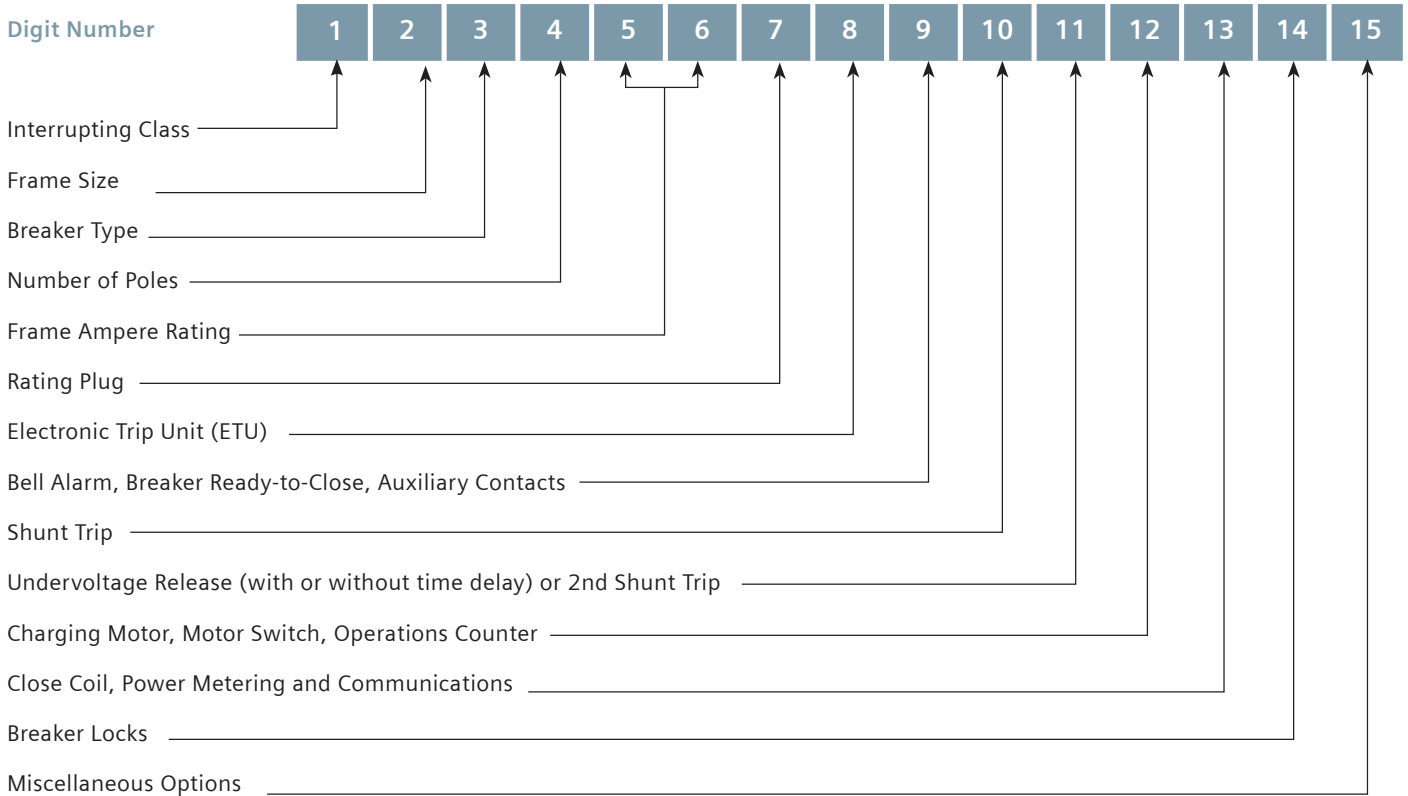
Digit Number

| 1 | 2 | 3 | 4 | 5 | 6 | 7 | 8 | 9 | 10 | 11 | 12 | 13 | 14 | 15 |
|---|---|---|---|---|---|---|---|---|---|---|---|---|---|---|

Interrupting Class

Frame Size

Breaker Type

Number of Poles

Frame Ampere Rating

Rating Plug

Electronic Trip Unit (ETU)

Bell Alarm, Breaker Ready-to-Close, Auxiliary Contacts

Shunt Trip

Undervoltage Release (with or without time delay) or 2nd Shunt Trip

Charging Motor, Motor Switch, Operations Counter

Close Coil, Power Metering and Communications

Breaker Locks

Miscellaneous Options